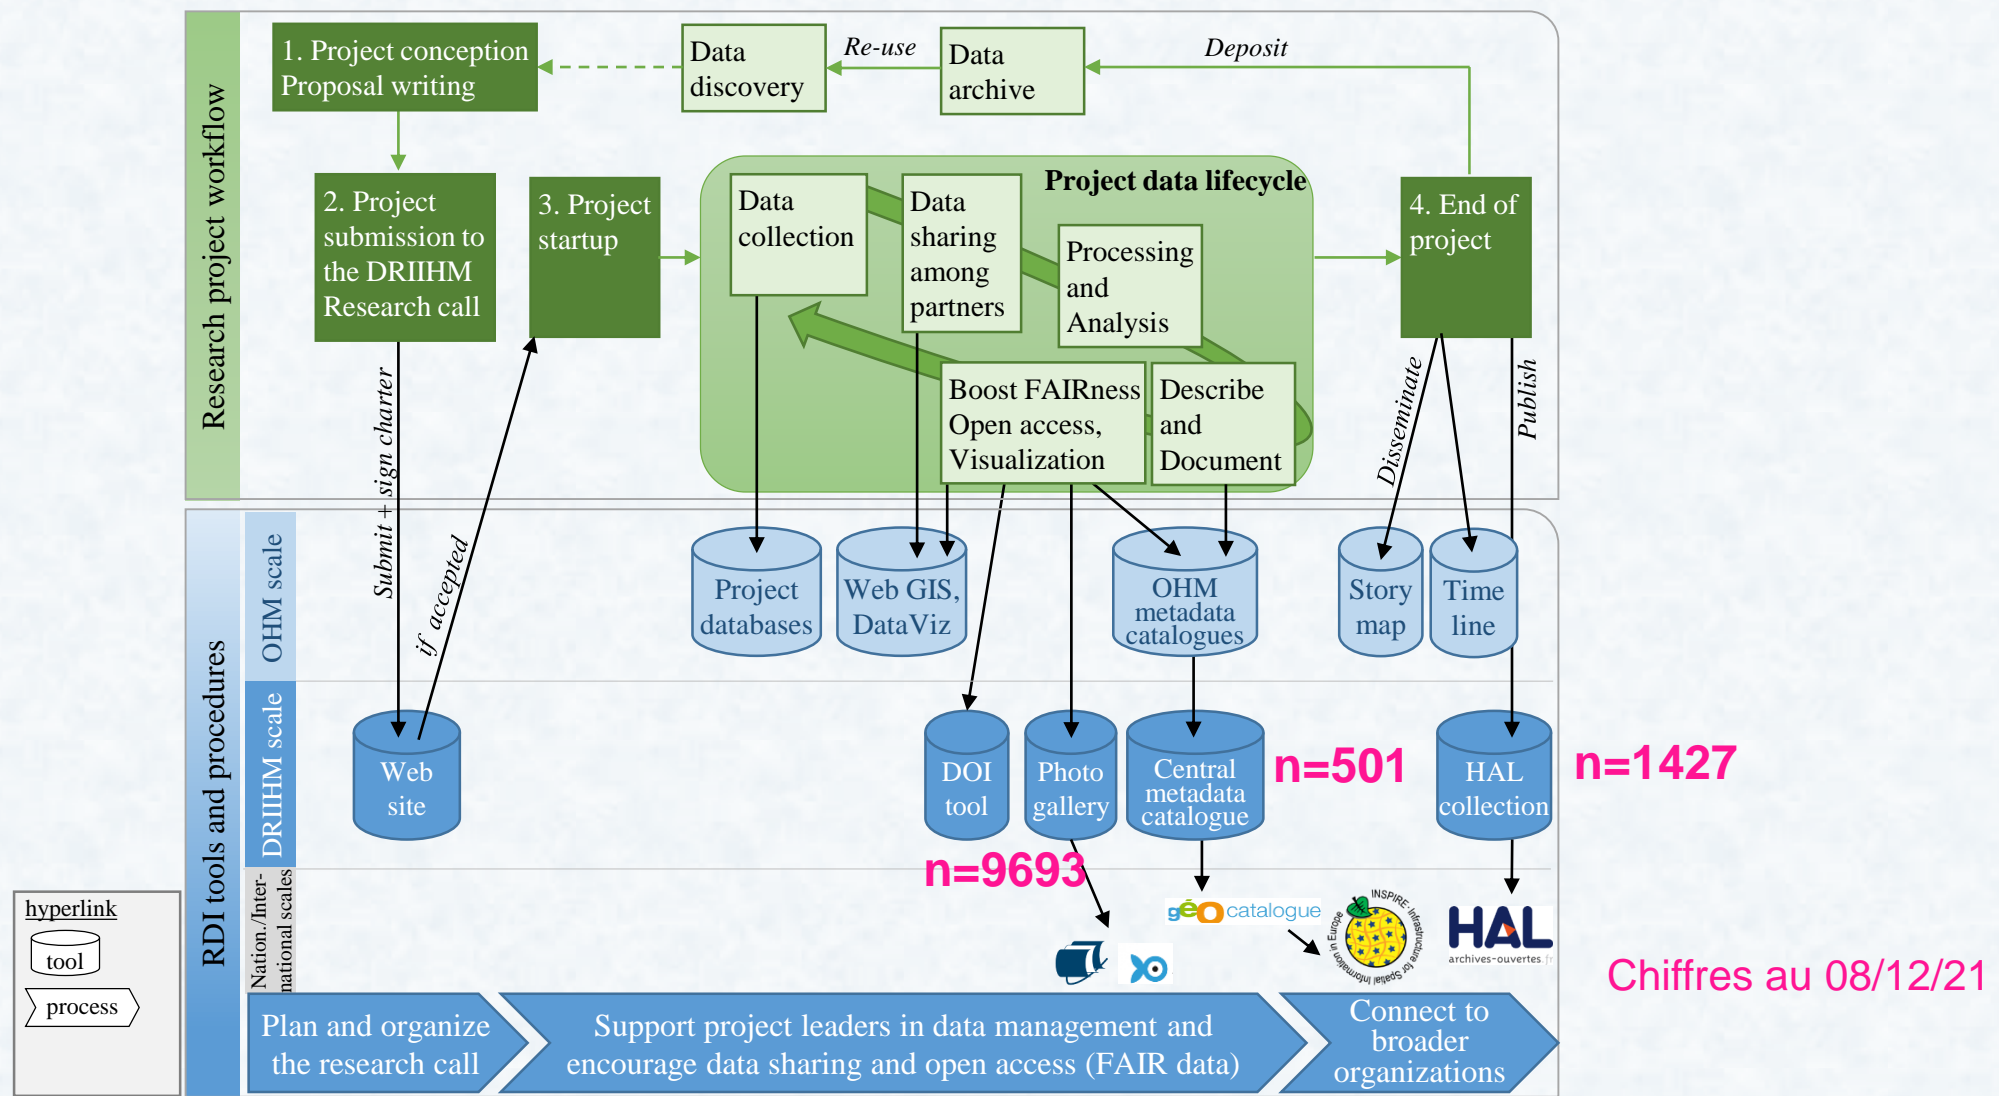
Research project workflow

1. Project conception
Proposal writing

Data discovery

Re-use

Data archive

Deposit

2. Project submission to the DRIIHM Research call

3. Project startup

Project data lifecycle

Data collection

Data sharing among partners

Processing and Analysis

Boost FAIRness
Open access,
Visualization

Describe and Document

4. End of project

Submit + sign charter

if accepted

Disseminate

Publish

RDI tools and procedures

OHM scale

DRIIHM scale

Nation./International scales

Project databases

Web GIS, DataViz

OHM metadata catalogues

Story map

Time line

Web site

DOI tool

Photo gallery

Central metadata catalogue

n=501

HAL collection

n=1427

n=9693

géo catalogue

INSPIRE Infrastructure for Spatial Information in Europe

HAL archives-ouvertes.fr

Chiffres au 08/12/21

hyperlink

tool

process

Plan and organize the research call

Support project leaders in data management and encourage data sharing and open access (FAIR data)

Connect to broader organizations